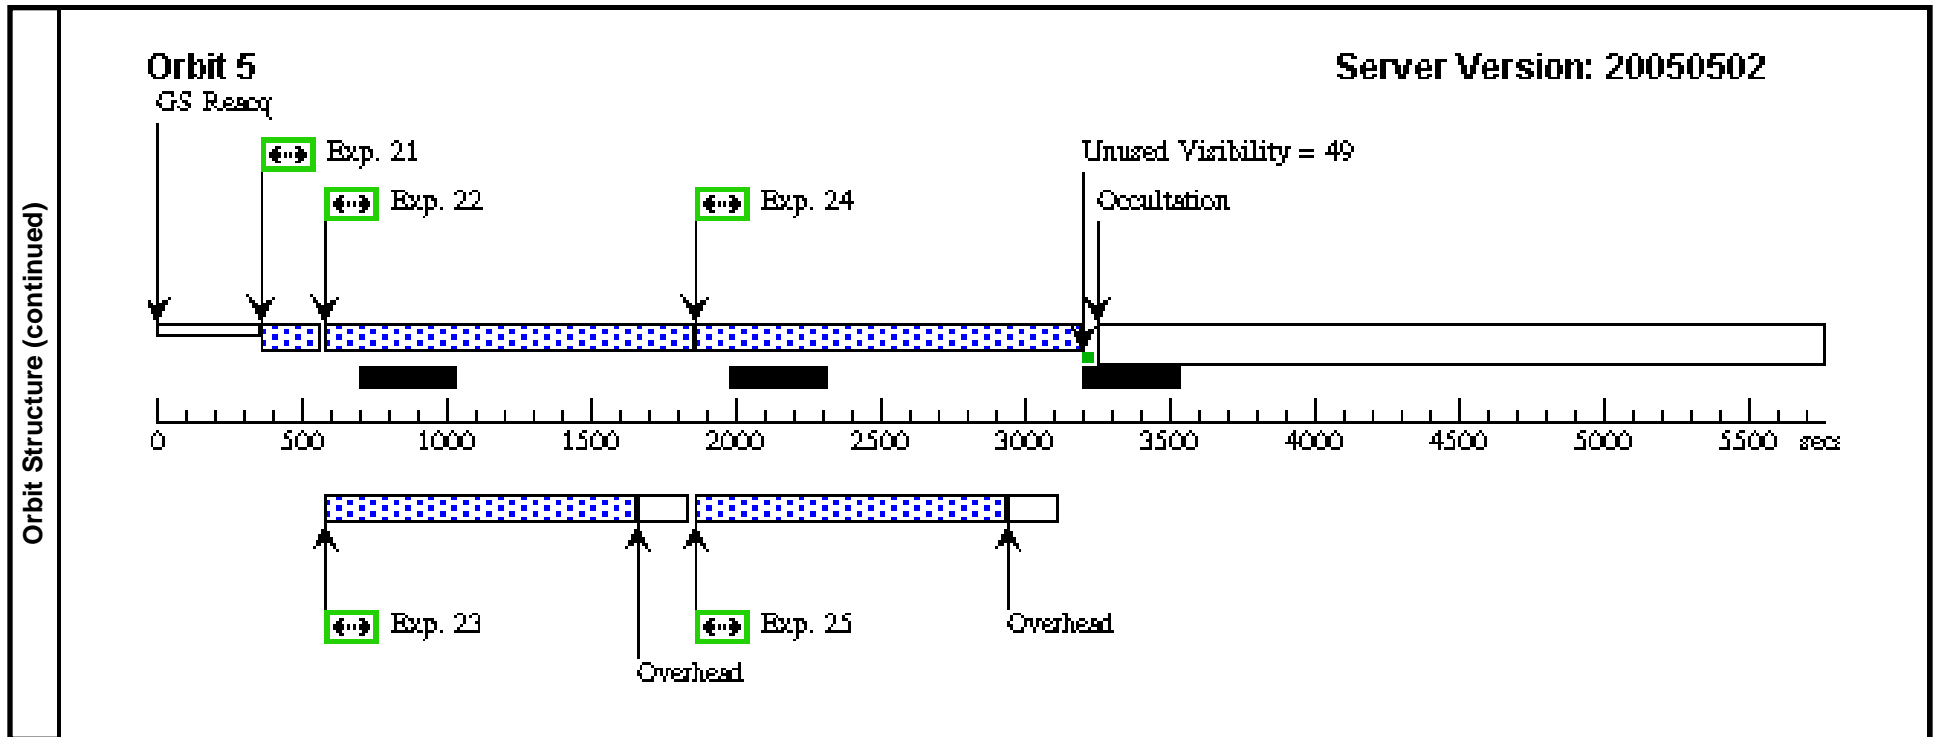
Orbit Structure (continued)

Orbit 5

Server Version: 20050502

GS Reacq

Exp. 21

Exp. 22

Exp. 24

Unused Visibility = 49

Occultation

0 500 1000 1500 2000 2500 3000 3500 4000 4500 5000 5500 secs

Exp. 23

Exp. 25

Overhead

Overhead